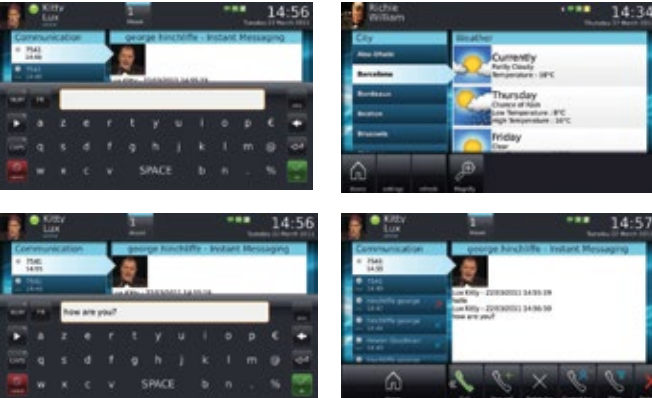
Kitty Lux
1
14:56
Communication
george hinchliffe - Instant Messaging
7541
a z e r t y u i o p €
q s d f g h j k l m @
w x c v SPACE b n . %

Richie William
14:34
City
Weather
Abu-Dhabi
Barcelona
Bordeaux
Boston
Brussels
Currently
Partly Cloudy
Temperature : 18°C
Thursday
Chance of Rain
Low Temperature : 8°C
High Temperature : 14°C
Friday
Clear

Kitty Lux
1
14:56
Communication
george hinchliffe - Instant Messaging
7541
14:55
how are you?
a z e r t y u i o p €
q s d f g h j k l m @
w x c v SPACE b n . %

Kitty Lux
1
14:57
Communication
george hinchliffe - Instant Messaging
7541
14:55
hinchliffe george
hinchliffe george
Lux Kitty - 22/03/2011 14:55:39
hello
Lux Kitty - 22/03/2011 14:56:39
how are you?